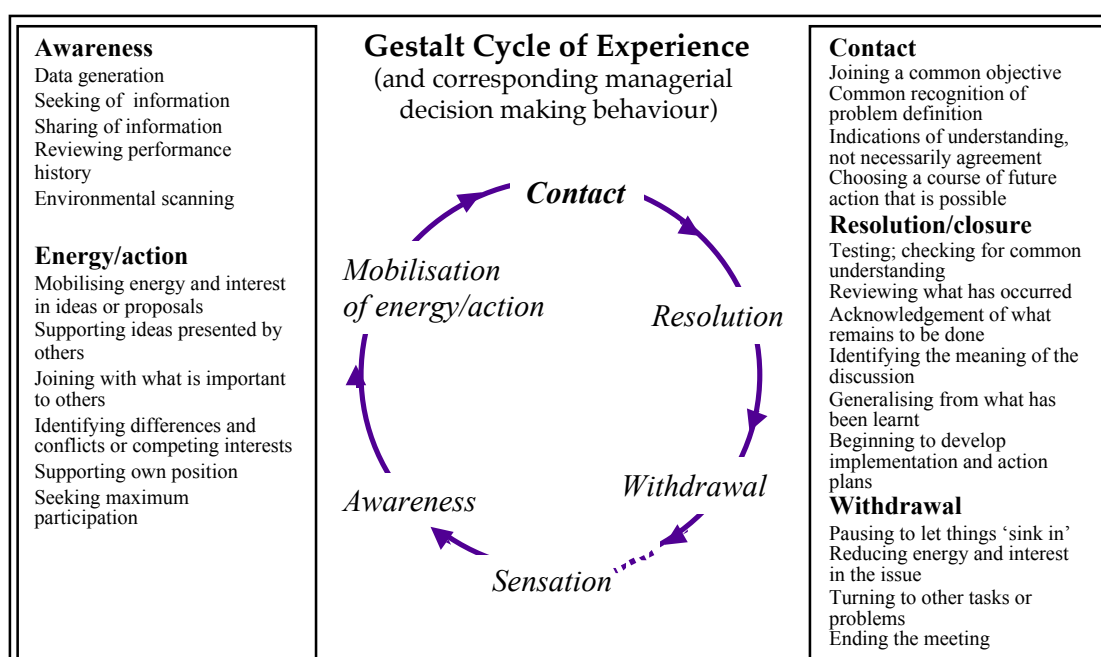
**Awareness**
Data generation
Seeking of information
Sharing of information
Reviewing performance history
Environmental scanning

**Energy/action**
Mobilising energy and interest in ideas or proposals
Supporting ideas presented by others
Joining with what is important to others
Identifying differences and conflicts or competing interests
Supporting own position
Seeking maximum participation

**Gestalt Cycle of Experience**
(and corresponding managerial decision making behaviour)

*Contact*
*Resolution*
*Withdrawal*
*Sensation*
*Awareness*
*Mobilisation of energy/action*

**Contact**
Joining a common objective
Common recognition of problem definition
Indications of understanding, not necessarily agreement
Choosing a course of future action that is possible

**Resolution/closure**
Testing; checking for common understanding
Reviewing what has occurred
Acknowledgement of what remains to be done
Identifying the meaning of the discussion
Generalising from what has been learnt
Beginning to develop implementation and action plans

**Withdrawal**
Pausing to let things 'sink in'
Reducing energy and interest in the issue
Turning to other tasks or problems
Ending the meeting